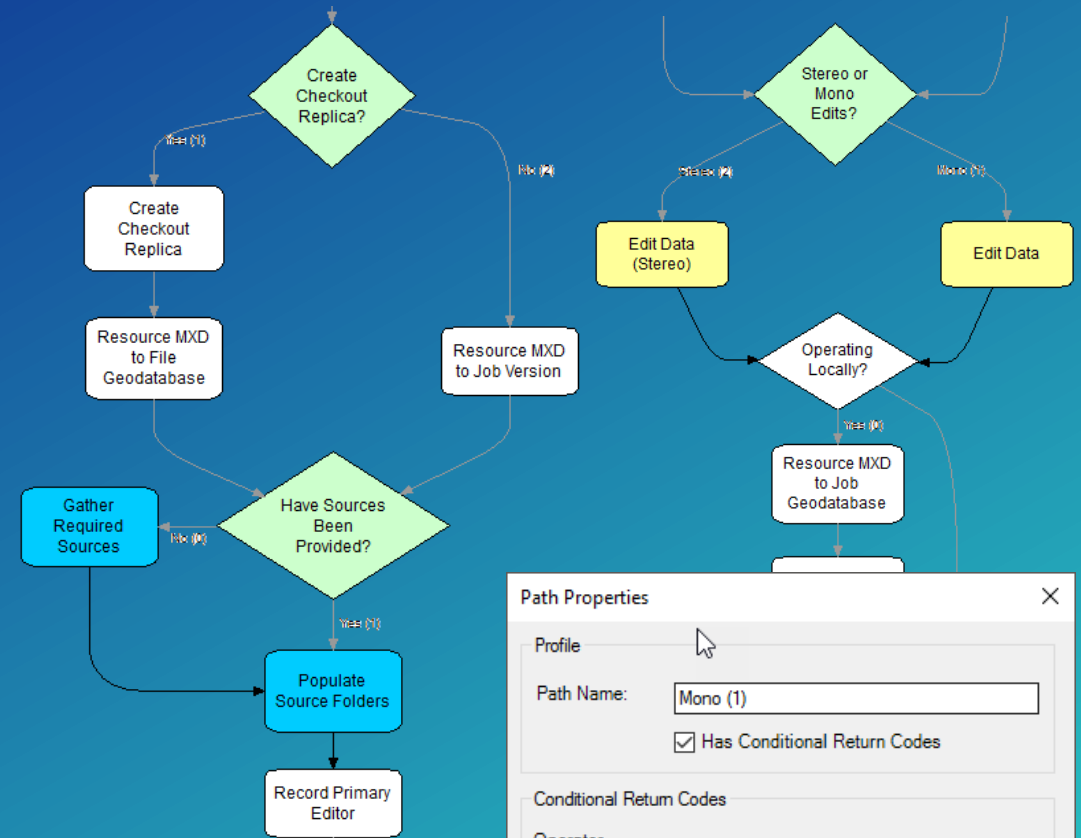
Create Checkout Replica?

Yes (1)

No (2)

Create Checkout Replica

Resource MXD to File Geodatabase

Resource MXD to Job Version

Have Sources Been Provided?

Gather Required Sources

No (0)

Yes (1)

Populate Source Folders

Record Primary Editor

Stereo or Mono Edits?

Stereo (2)

Mono (1)

Edit Data (Stereo)

Edit Data

Operating Locally?

Yes (0)

Resource MXD to Job Geodatabase

Path Properties

Profile

Path Name:

Mono (1)

Has Conditional Return Codes

Conditional Return Codes

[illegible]